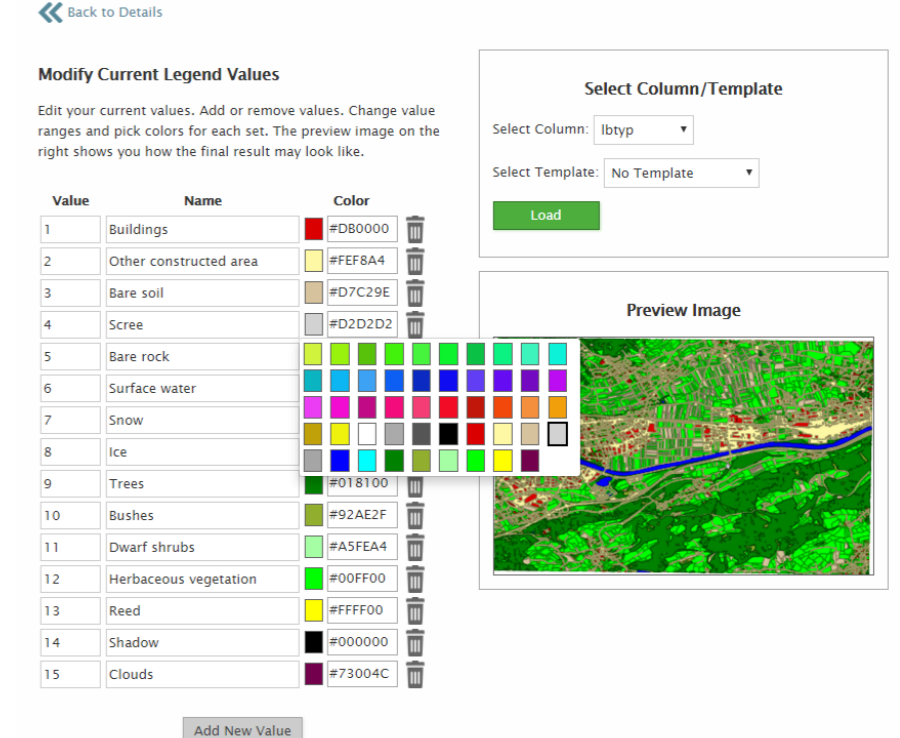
Back to Details

Modify Current Legend Values

Edit your current values. Add or remove values. Change value ranges and pick colors for each set. The preview image on the right shows you how the final result may look like.

| Value | Name | Color |
|---|---|---|
| 1 | Buildings | #DB0000 |
| 2 | Other constructed area | #FEF8A4 |
| 3 | Bare soil | #D7C29E |
| 4 | Scree | #D2D2D2 |
| 5 | Bare rock | |
| 6 | Surface water | |
| 7 | Snow | |
| 8 | Ice | |
| 9 | Trees | #018100 |
| 10 | Bushes | #92AE2F |
| 11 | Dwarf shrubs | #A5FEA4 |
| 12 | Herbaceous vegetation | #00FF00 |
| 13 | Reed | #FFFF00 |
| 14 | Shadow | #000000 |
| 15 | Clouds | #73004C |

Add New Value

Select Column/Template

Select Column: lbtyp

Select Template: No Template

Load

Preview Image